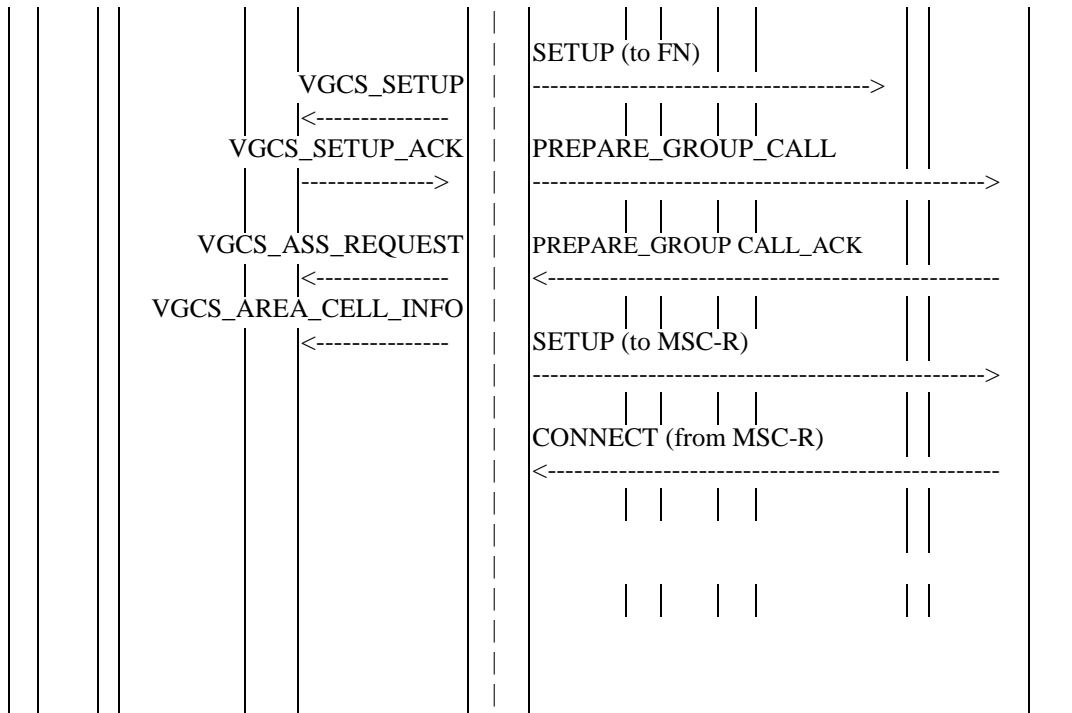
SETUP (to FN)
------------------------------------->

VGCS_SETUP
<---------------

VGCS_SETUP_ACK
--------------->

PREPARE_GROUP_CALL
---------------------------------------------------->

VGCS_ASS_REQUEST
<---------------

PREPARE_GROUP CALL_ACK
<----------------------------------------------------

VGCS_AREA_CELL_INFO
<---------------

SETUP (to MSC-R)
---------------------------------------------------->

CONNECT (from MSC-R)
<----------------------------------------------------